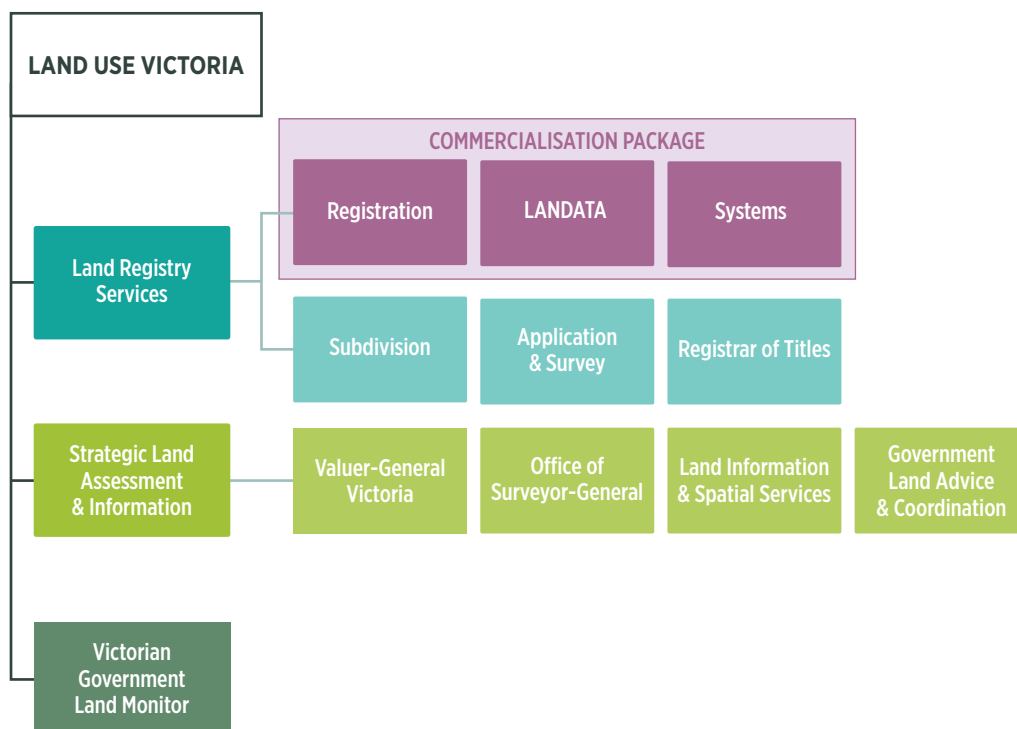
LAND USE VICTORIA

COMMERCIALISATION PACKAGE

Registration

LANDATA

Systems

Land Registry Services

Subdivision

Application & Survey

Registrar of Titles

Strategic Land Assessment & Information

Valuer-General Victoria

Office of Surveyor-General

Land Information & Spatial Services

Government Land Advice & Coordination

Victorian Government Land Monitor